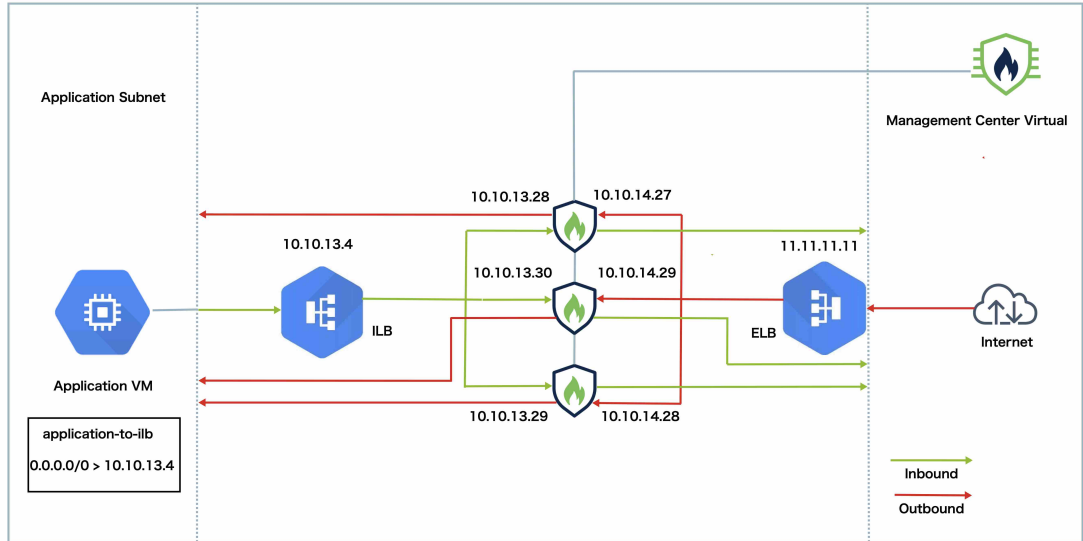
Application Subnet

Management Center Virtual

10.10.13.28
10.10.14.27

10.10.13.4

11.11.11.11

10.10.13.30
10.10.14.29

ILB

ELB

Internet

Application VM

10.10.13.29
10.10.14.28

application-to-ilb
0.0.0.0/0 > 10.10.13.4

Inbound
Outbound